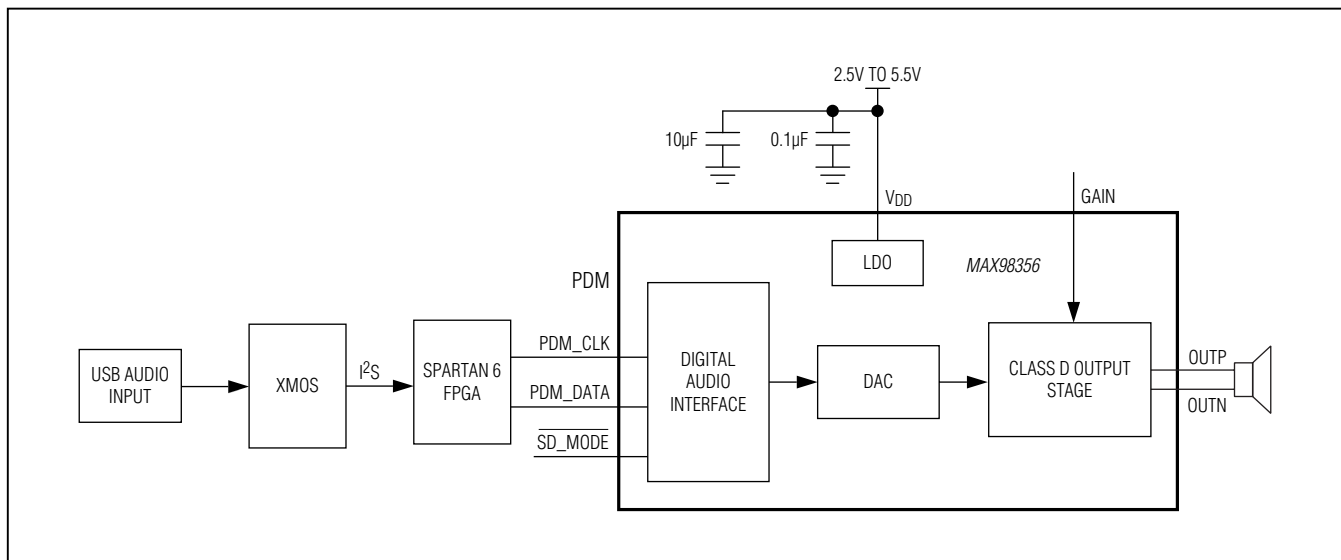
2.5V TO 5.5V

10µF

0.1µF

$V_{DD}$

GAIN

LDO

MAX98356

PDM

USB AUDIO INPUT

XMOS

$I^2S$

SPARTAN 6 FPGA

PDM_CLK

PDM_DATA

$\overline{SD\_MODE}$

DIGITAL AUDIO INTERFACE

DAC

CLASS D OUTPUT STAGE

OUTP

OUTN